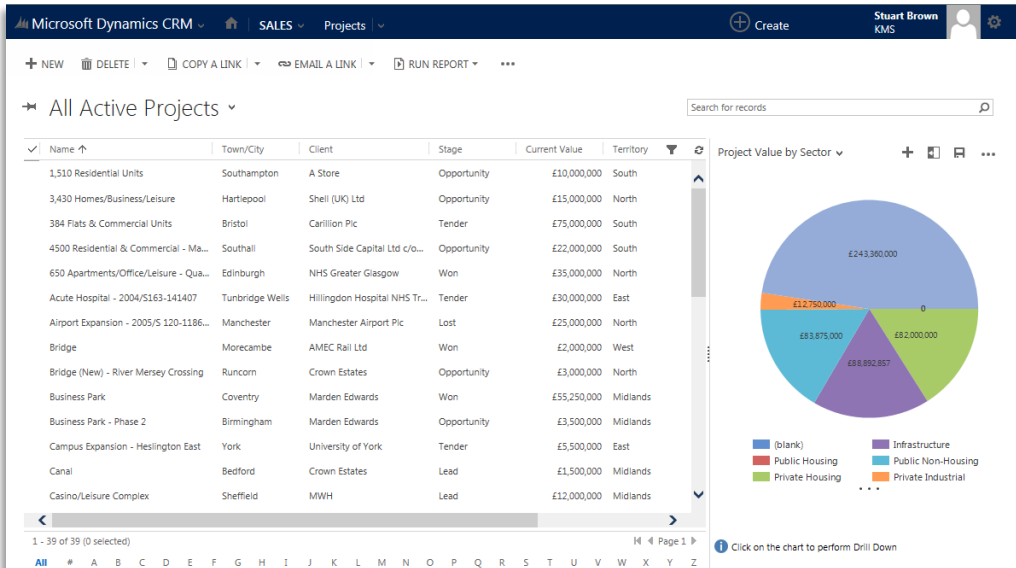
Microsoft Dynamics CRM | SALES | Projects | Create | Stuart Brown KMS

+ NEW | DELETE | COPY A LINK | EMAIL A LINK | RUN REPORT | ...

All Active Projects

Search for records

| Name ↑ | Town/City | Client | Stage | Current Value | Territory |
|---|---|---|---|---|---|
| 1,510 Residential Units | Southampton | A Store | Opportunity | £10,000,000 | South |
| 3,430 Homes/Business/Leisure | Hartlepool | Shell (UK) Ltd | Opportunity | £15,000,000 | North |
| 384 Flats & Commercial Units | Bristol | Carillion Plc | Tender | £75,000,000 | South |
| 4500 Residential & Commercial - Ma... | Southall | South Side Capital Ltd c/o... | Opportunity | £22,000,000 | South |
| 650 Apartments/Office/Leisure - Qua... | Edinburgh | NHS Greater Glasgow | Won | £35,000,000 | North |
| Acute Hospital - 2004/S163-141407 | Tunbridge Wells | Hillingdon Hospital NHS Tr... | Tender | £30,000,000 | East |
| Airport Expansion - 2005/S 120-1186... | Manchester | Manchester Airport Plc | Lost | £25,000,000 | North |
| Bridge | Morecambe | AMEC Rail Ltd | Won | £2,000,000 | West |
| Bridge (New) - River Mersey Crossing | Runcorn | Crown Estates | Opportunity | £3,000,000 | North |
| Business Park | Coventry | Marden Edwards | Won | £55,250,000 | Midlands |
| Business Park - Phase 2 | Birmingham | Marden Edwards | Opportunity | £3,500,000 | Midlands |
| Campus Expansion - Heslington East | York | University of York | Tender | £5,500,000 | East |
| Canal | Bedford | Crown Estates | Lead | £1,500,000 | Midlands |
| Casino/Leisure Complex | Sheffield | MWH | Lead | £12,000,000 | Midlands |

1 - 39 of 39 (0 selected)

Page 1

All # A B C D E F G H I J K L M N O P Q R S T U V W X Y Z

Project Value by Sector

£243,360,000
£12,750,000
0
£83,875,000
£82,000,000
£88,892,857

(blank) | Infrastructure
Public Housing | Public Non-Housing
Private Housing | Private Industrial

Click on the chart to perform Drill Down